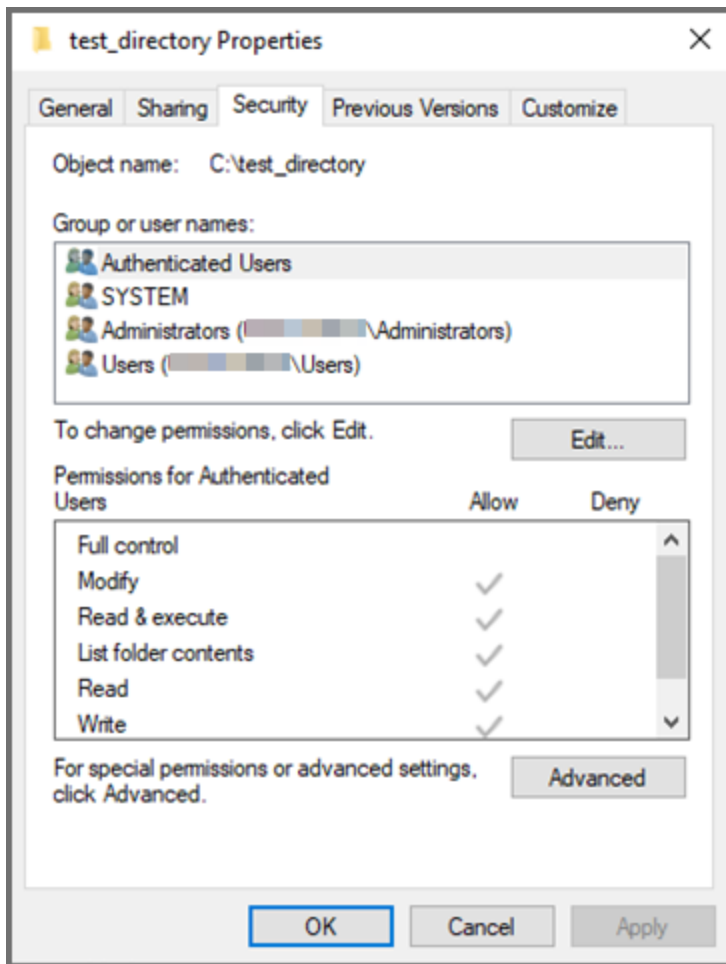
test_directory Properties

General | Sharing | Security | Previous Versions | Customize

Object name: C:\test_directory

Group or user names:

Authenticated Users
SYSTEM
Administrators ([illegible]\Administrators)
Users ([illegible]\Users)

To change permissions, click Edit.

Edit...

Permissions for Authenticated Users

| | Allow | Deny |
|---|---|---|
| Full control | | |
| Modify | ✓ | |
| Read & execute | ✓ | |
| List folder contents | ✓ | |
| Read | ✓ | |
| Write | ✓ | |

For special permissions or advanced settings, click Advanced.

Advanced

OK Cancel Apply